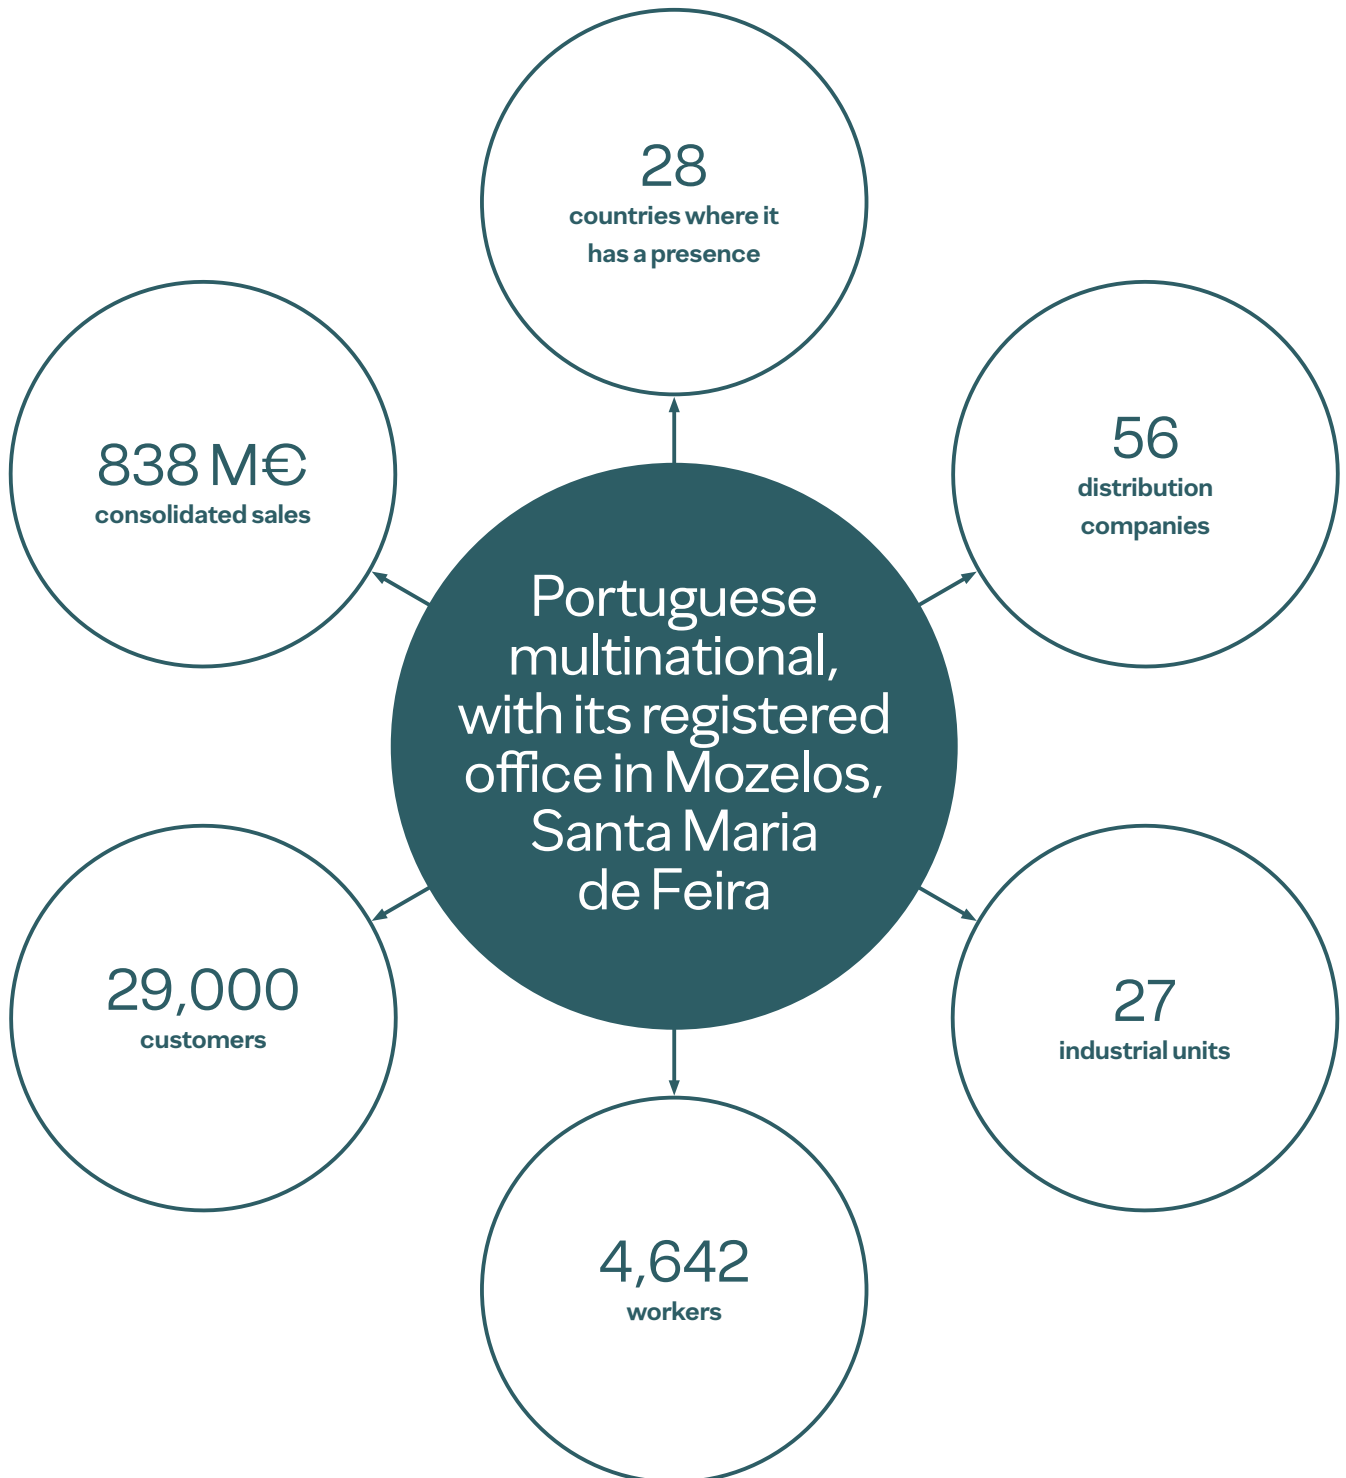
28
countries where it has a presence

838 M€
consolidated sales

56
distribution companies

Portuguese multinational, with its registered office in Mozelos, Santa Maria de Feira

29,000
customers

27
industrial units

4,642
workers